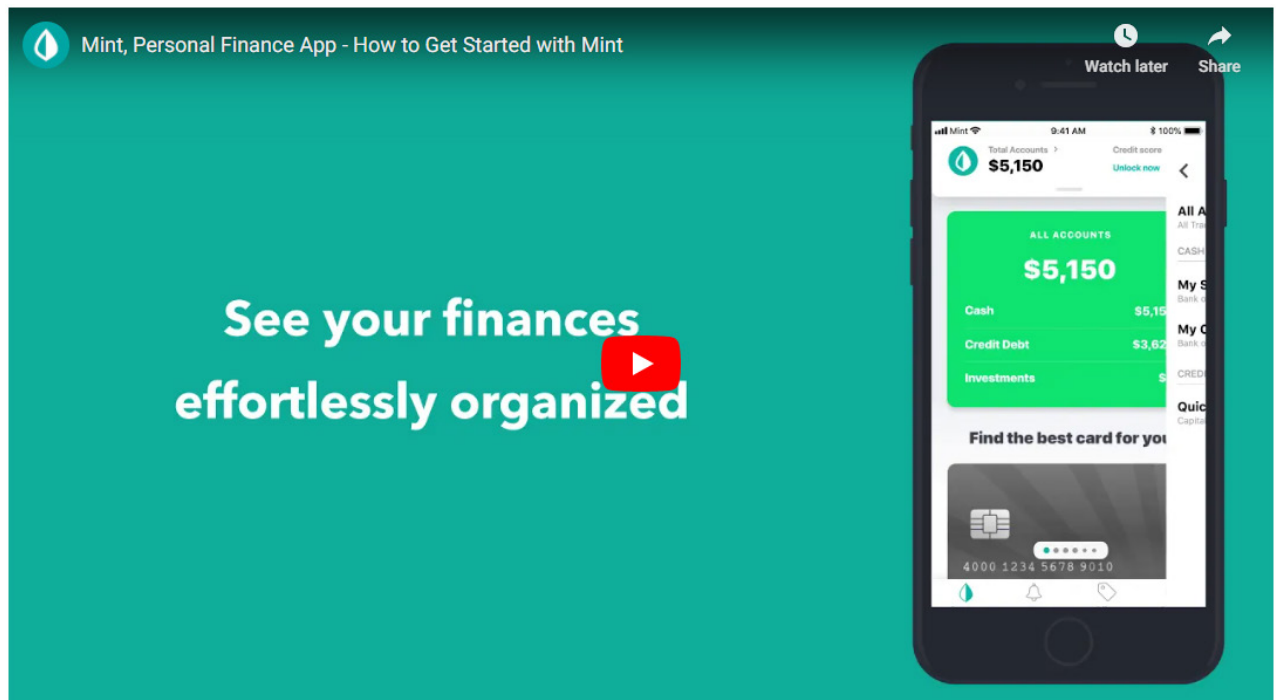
Mint, Personal Finance App - How to Get Started with Mint

Watch later

Share

See your finances effortlessly organized

Mint 9:41 AM 100%

Total Accounts >
$5,150

Credit score
Unlock now

ALL ACCOUNTS
$5,150

Cash $5,15

Credit Debt $3,62

Investments $

Find the best card for you

4000 1234 5678 9010

All A
All Tra

CASH

My S
Bank o

My C
Bank o

CREDI

Quic
Capita